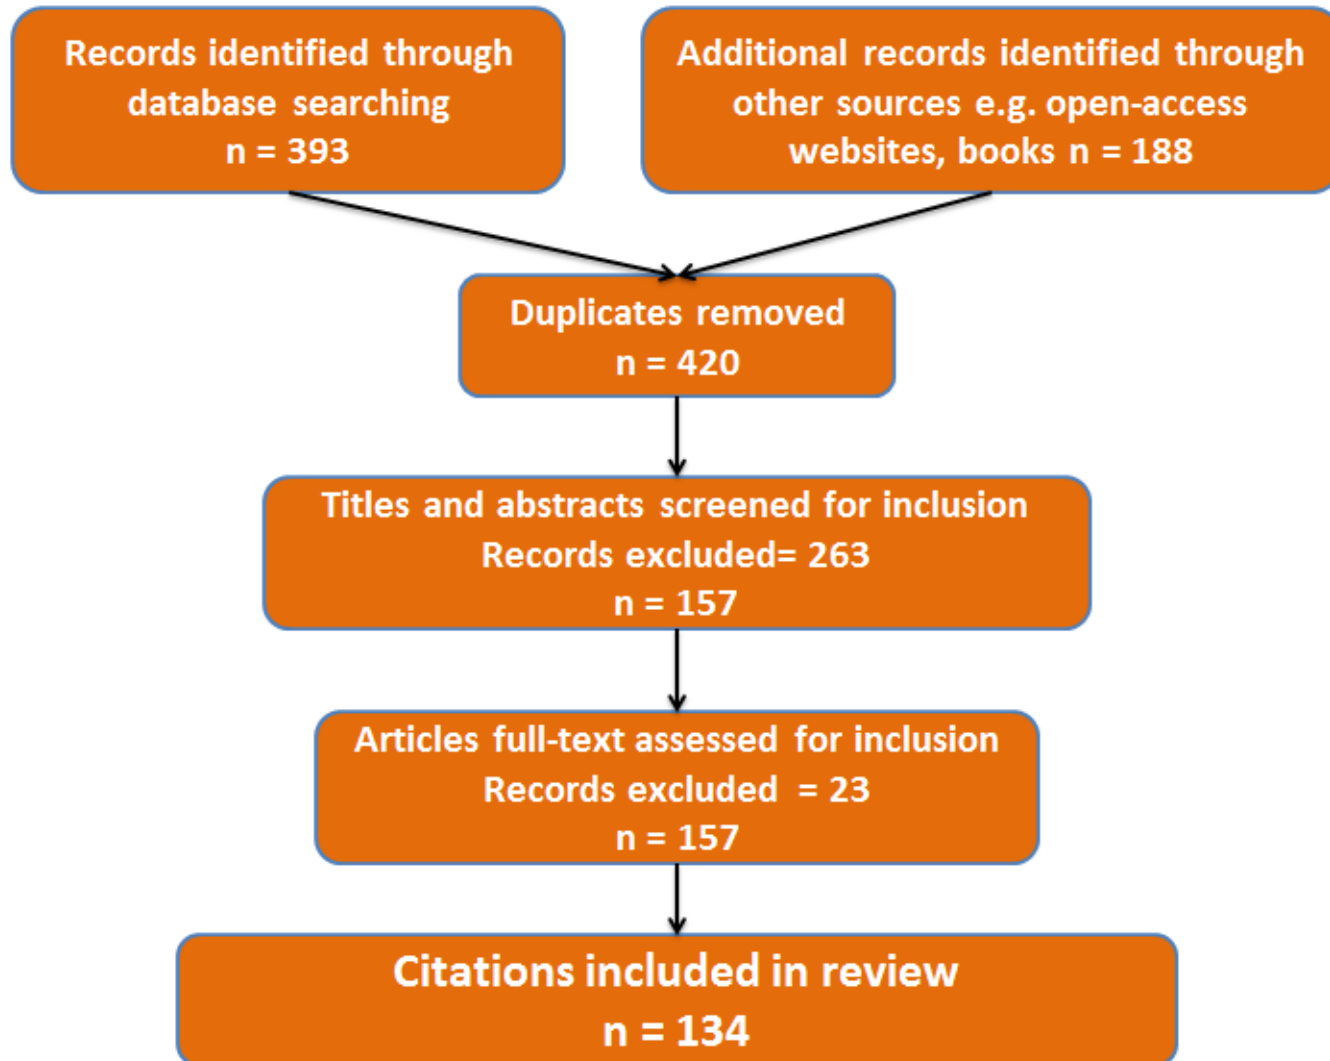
Records identified through database searching
n = 393

Additional records identified through other sources e.g. open-access websites, books n = 188

Duplicates removed
n = 420

Titles and abstracts screened for inclusion
Records excluded= 263
n = 157

Articles full-text assessed for inclusion
Records excluded = 23
n = 157

Citations included in review
n = 134